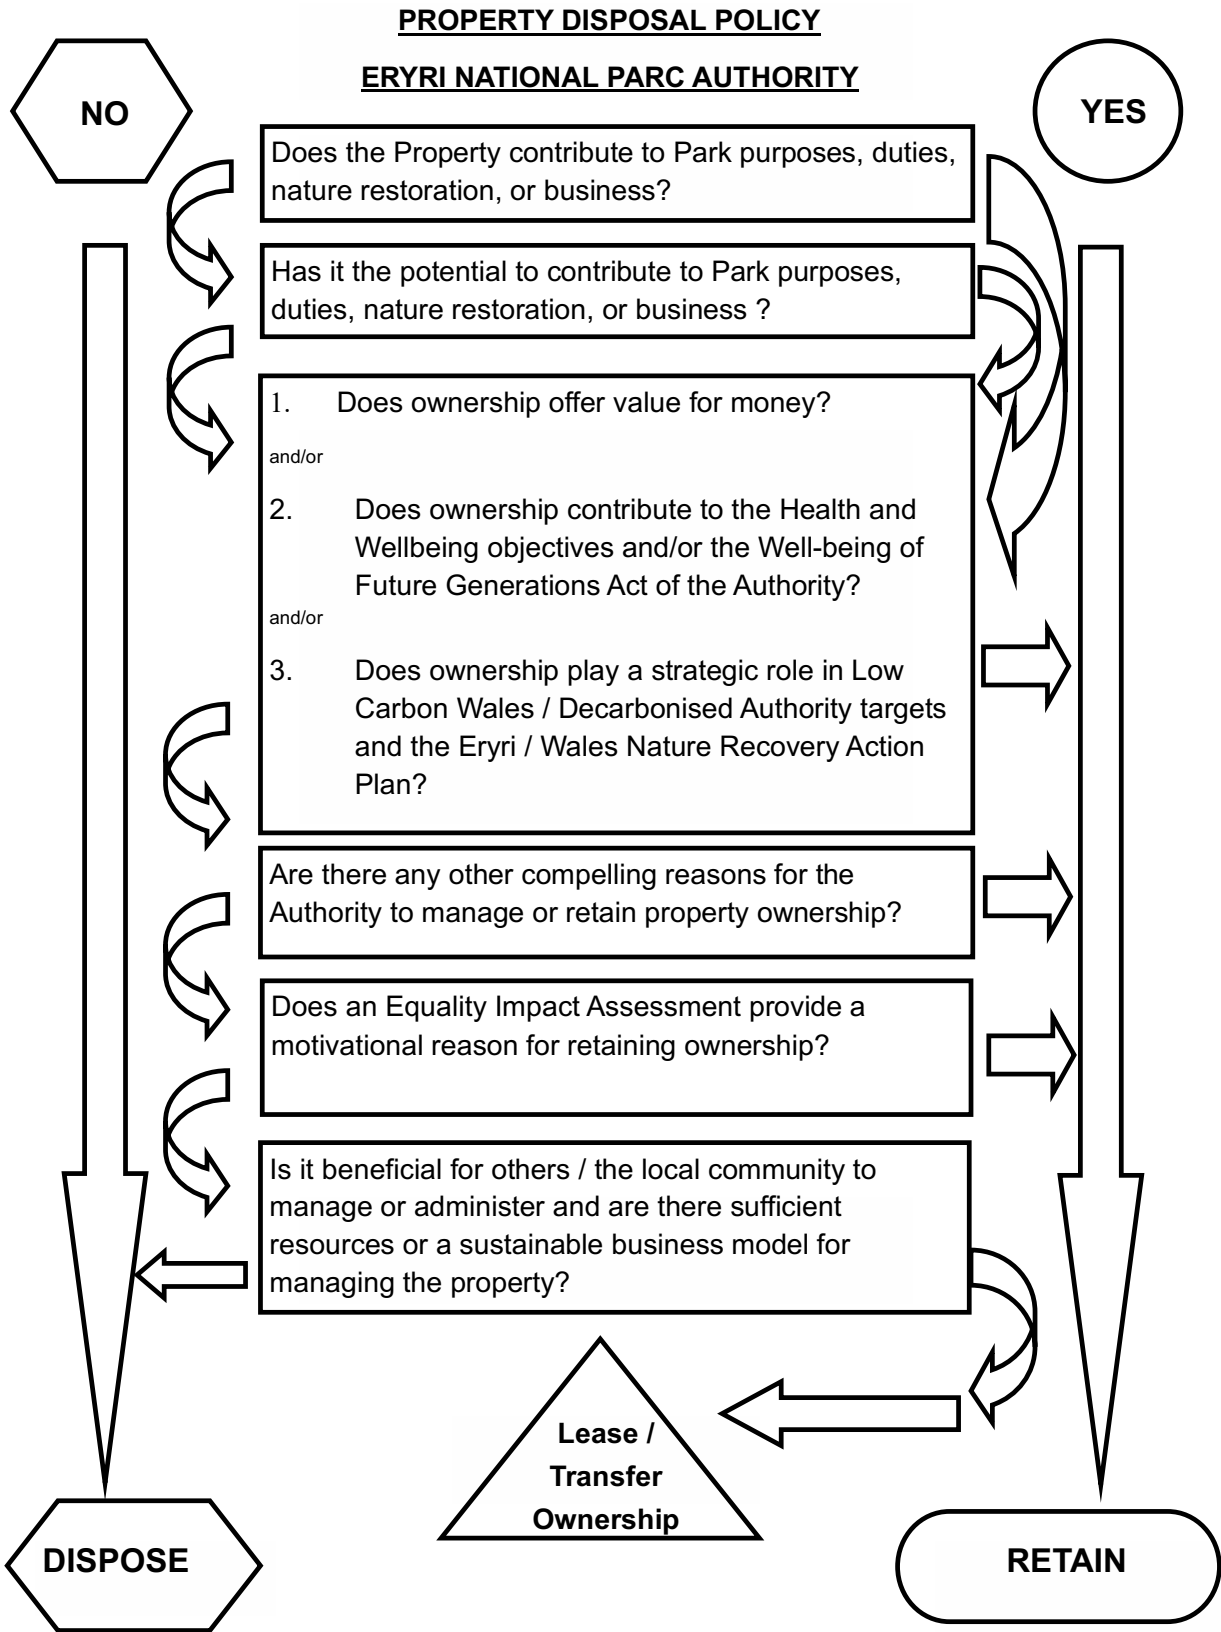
PROPERTY DISPOSAL POLICY

ERYRI NATIONAL PARC AUTHORITY

NO

YES

Does the Property contribute to Park purposes, duties, nature restoration, or business?

Has it the potential to contribute to Park purposes, duties, nature restoration, or business ?

1. Does ownership offer value for money?

and/or

2. Does ownership contribute to the Health and Wellbeing objectives and/or the Well-being of Future Generations Act of the Authority?

and/or

3. Does ownership play a strategic role in Low Carbon Wales / Decarbonised Authority targets and the Eryri / Wales Nature Recovery Action Plan?

Are there any other compelling reasons for the Authority to manage or retain property ownership?

Does an Equality Impact Assessment provide a motivational reason for retaining ownership?

Is it beneficial for others / the local community to manage or administer and are there sufficient resources or a sustainable business model for managing the property?

Lease / Transfer Ownership

DISPOSE

RETAIN